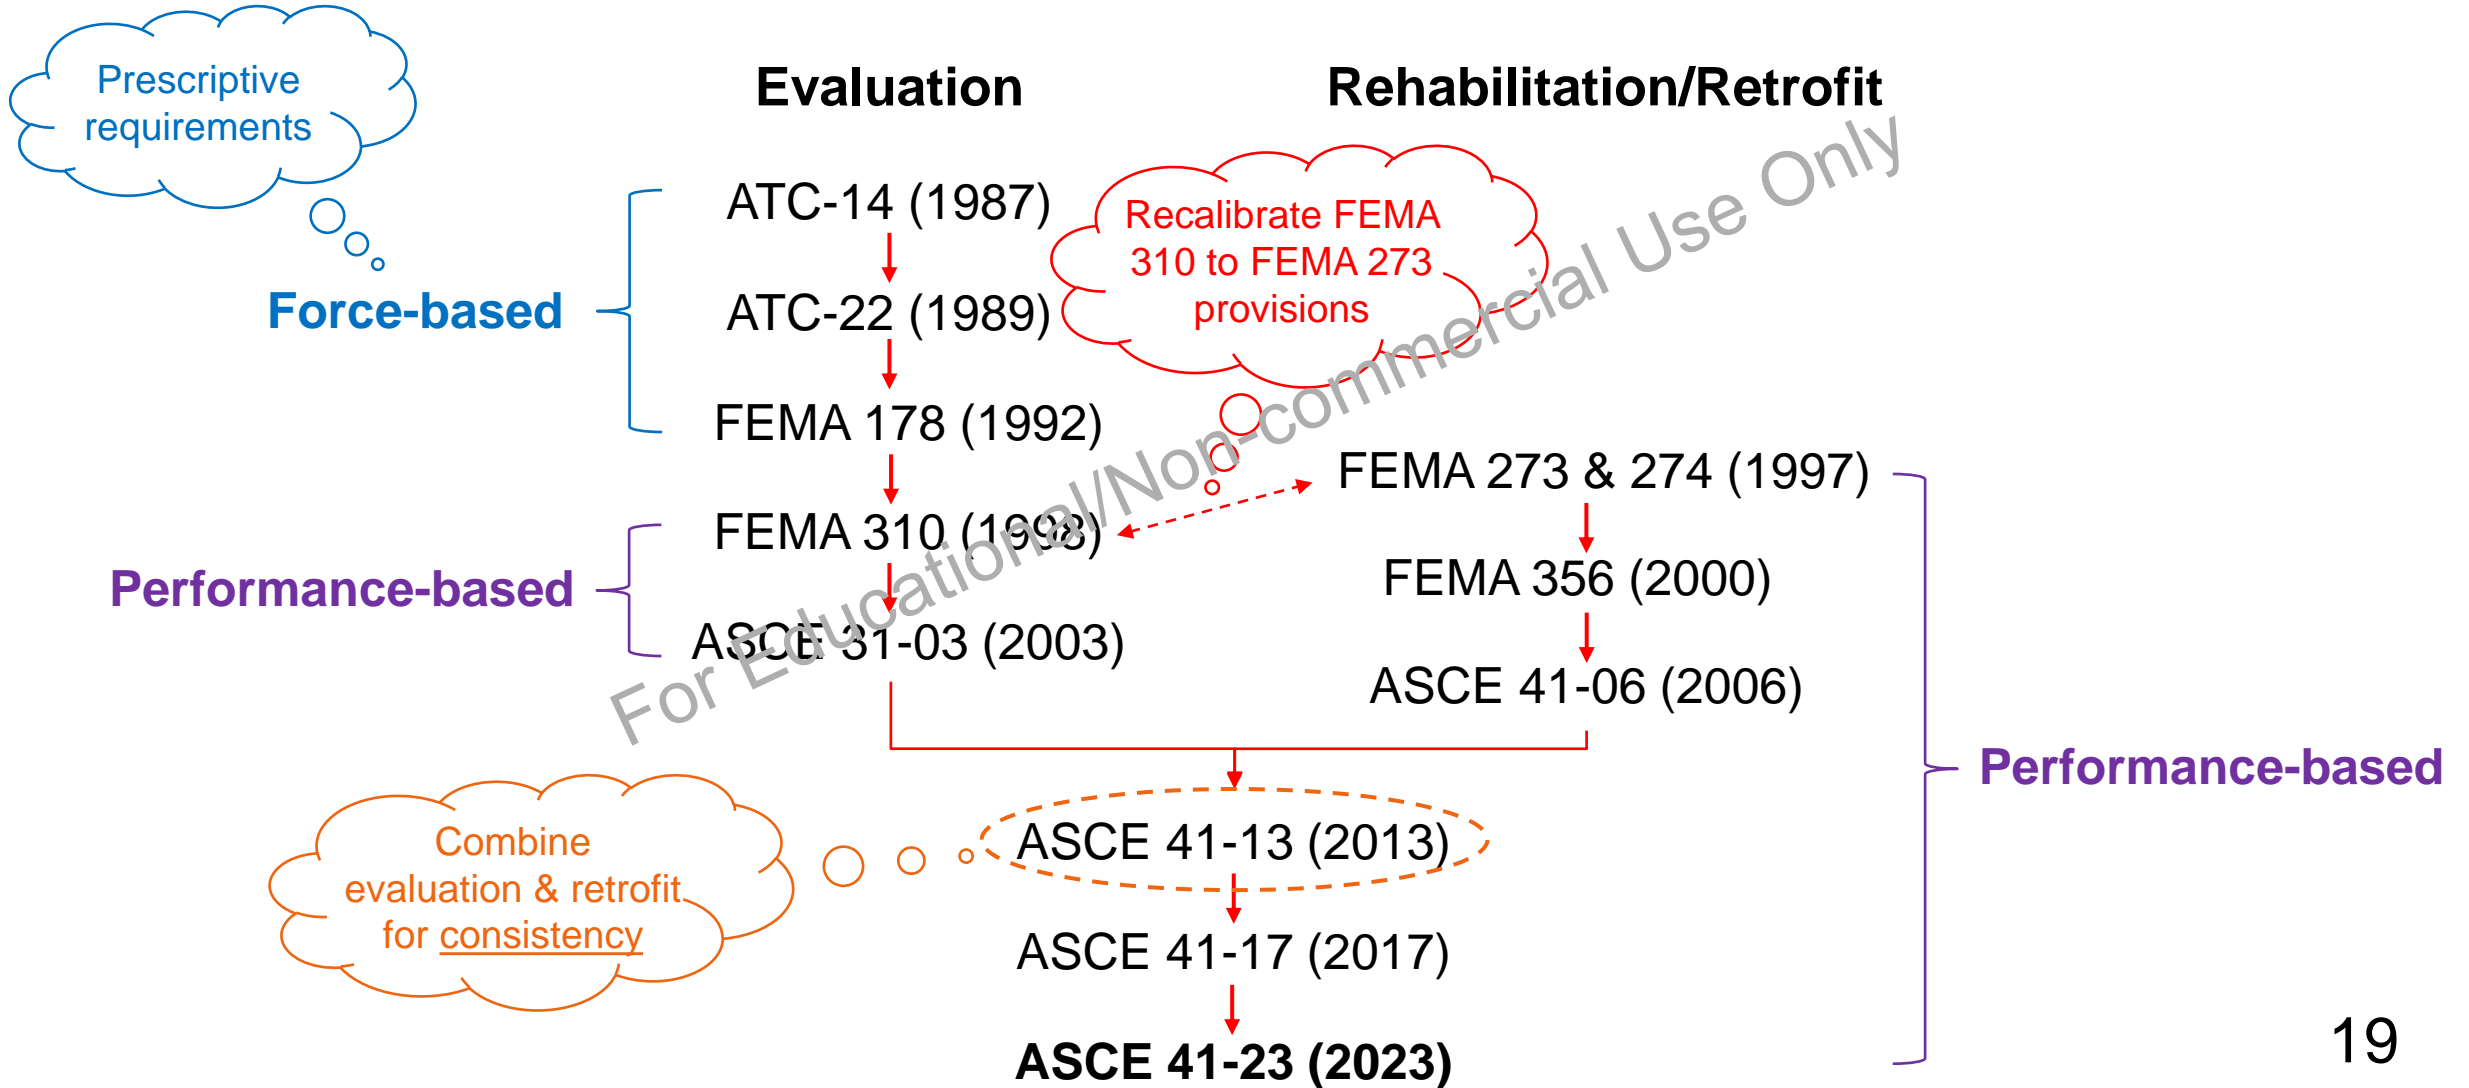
Prescriptive requirements

Evaluation

Rehabilitation/Retrofit

Force-based

ATC-14 (1987)

ATC-22 (1989)

FEMA 178 (1992)

Recalibrate FEMA 310 to FEMA 273 provisions

FEMA 273 & 274 (1997)

Performance-based

FEMA 310 (1998)

ASCE 31-03 (2003)

FEMA 356 (2000)

ASCE 41-06 (2006)

Performance-based

Combine evaluation & retrofit for consistency

ASCE 41-13 (2013)

ASCE 41-17 (2017)

ASCE 41-23 (2023)

For Educational/Non-commercial Use Only

19